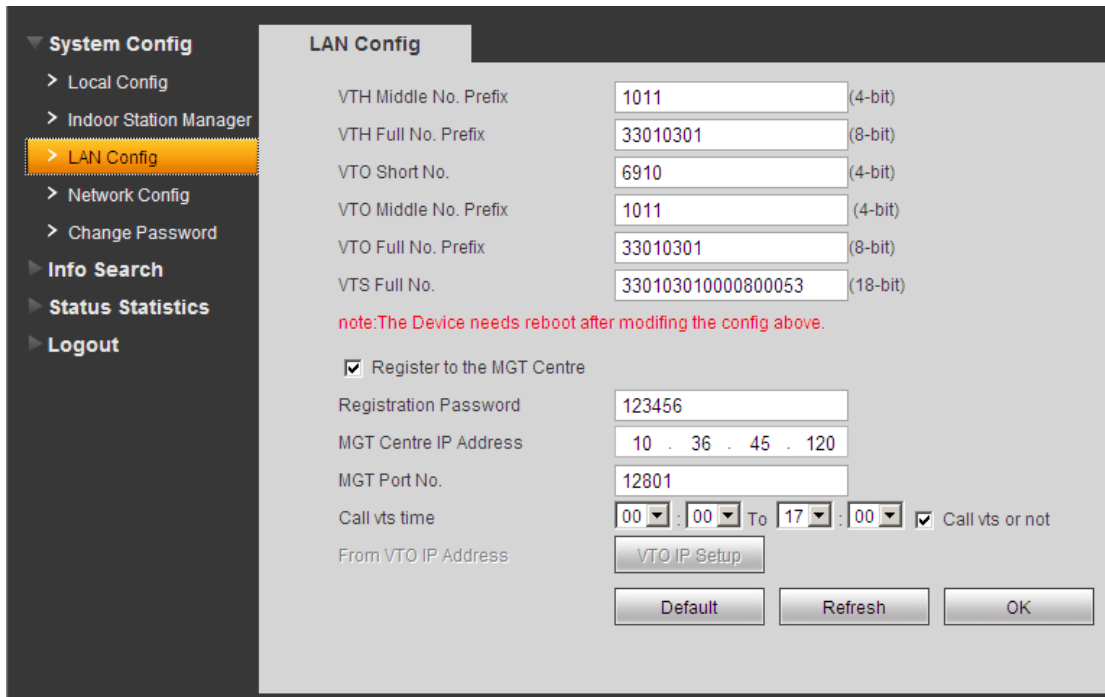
System Config
> Local Config
> Indoor Station Manager
> LAN Config
> Network Config
> Change Password
Info Search
Status Statistics
Logout

LAN Config

VTH Middle No. Prefix 1011 (4-bit)
VTH Full No. Prefix 33010301 (8-bit)
VTO Short No. 6910 (4-bit)
VTO Middle No. Prefix 1011 (4-bit)
VTO Full No. Prefix 33010301 (8-bit)
VTS Full No. 330103010000800053 (18-bit)

note:The Device needs reboot after modifing the config above.

Register to the MGT Centre
Registration Password 123456
MGT Centre IP Address 10 . 36 . 45 . 120
MGT Port No. 12801
Call vts time 00 : 00 To 17 : 00 Call vts or not
From VTO IP Address VTO IP Setup

Default Refresh OK